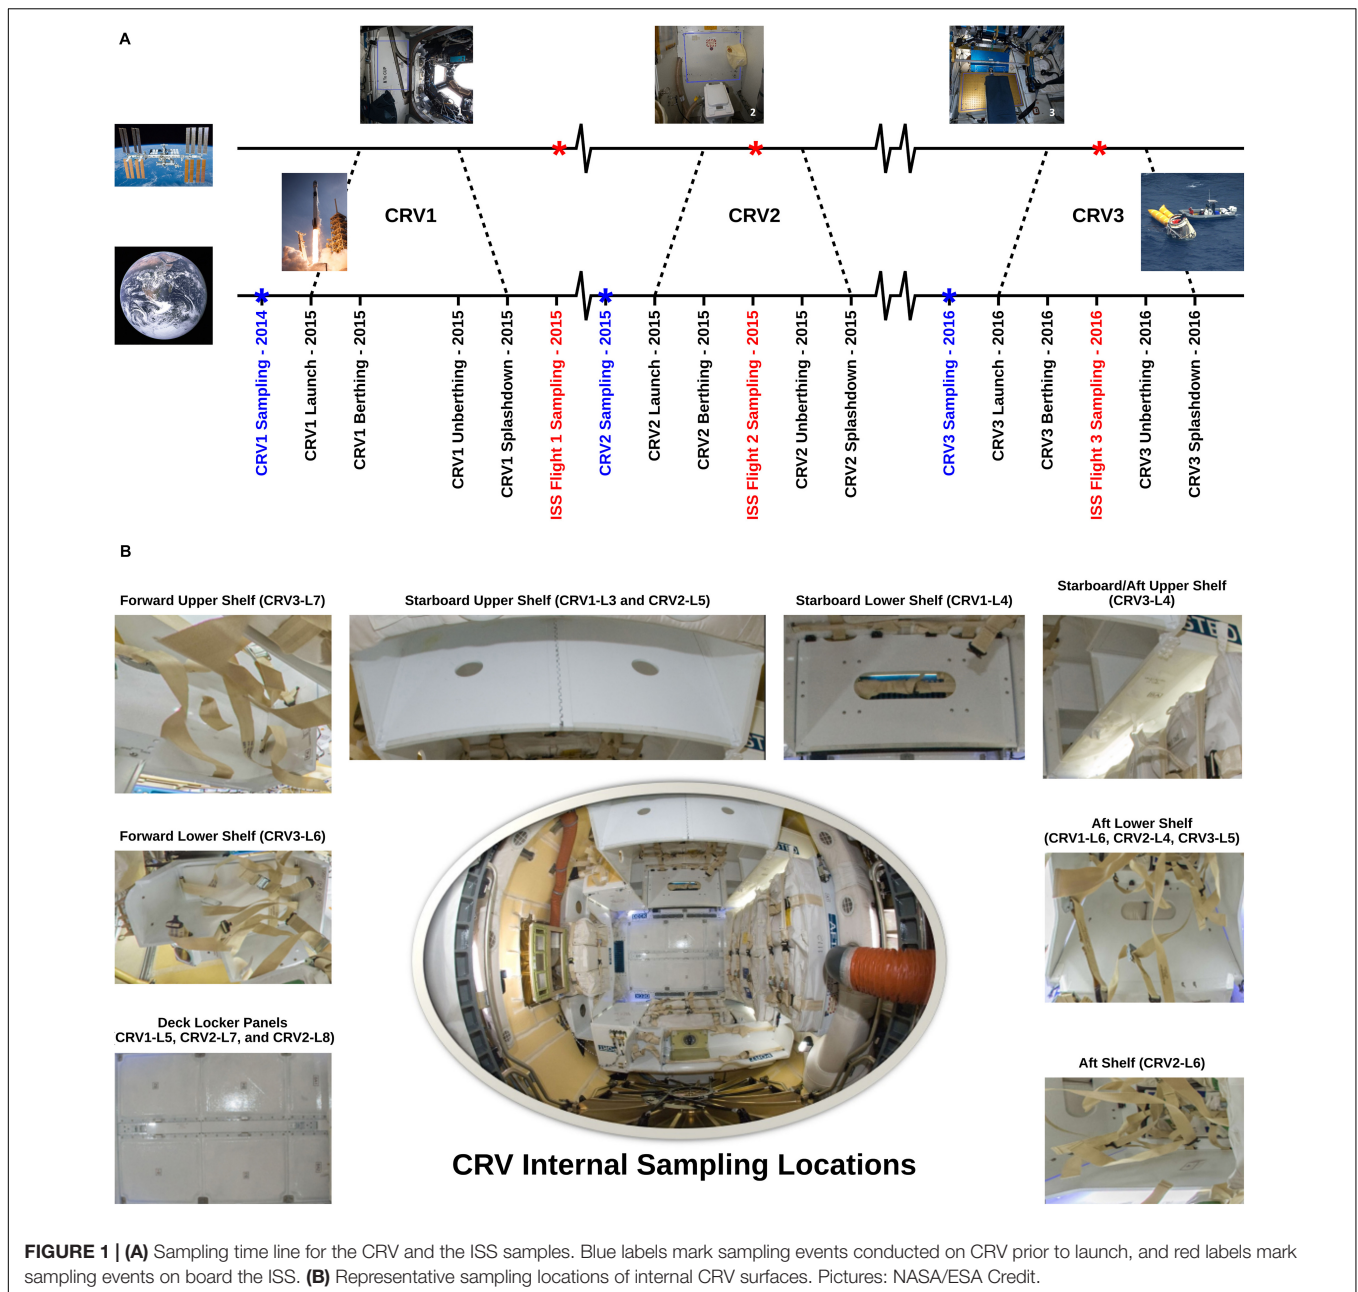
A

CRV1

CRV2

CRV3

CRV1 Sampling - 2014
CRV1 Launch - 2015
CRV1 Berthing - 2015
CRV1 Unberthing - 2015
CRV1 Splashdown - 2015
ISS Flight 1 Sampling - 2015
CRV2 Sampling - 2015
CRV2 Launch - 2015
CRV2 Berthing - 2015
ISS Flight 2 Sampling - 2015
CRV2 Unberthing - 2015
CRV2 Splashdown - 2015
CRV3 Sampling - 2016
CRV3 Launch - 2016
CRV3 Berthing - 2016
ISS Flight 3 Sampling - 2016
CRV3 Unberthing - 2016
CRV3 Splashdown - 2016

B

Forward Upper Shelf (CRV3-L7)

Starboard Upper Shelf (CRV1-L3 and CRV2-L5)

Starboard Lower Shelf (CRV1-L4)

Starboard/Aft Upper Shelf (CRV3-L4)

Forward Lower Shelf (CRV3-L6)

Aft Lower Shelf (CRV1-L6, CRV2-L4, CRV3-L5)

Deck Locker Panels CRV1-L5, CRV2-L7, and CRV2-L8)

Aft Shelf (CRV2-L6)

CRV Internal Sampling Locations

FIGURE 1 | (A) Sampling time line for the CRV and the ISS samples. Blue labels mark sampling events conducted on CRV prior to launch, and red labels mark sampling events on board the ISS. (B) Representative sampling locations of internal CRV surfaces. Pictures: NASA/ESA Credit.